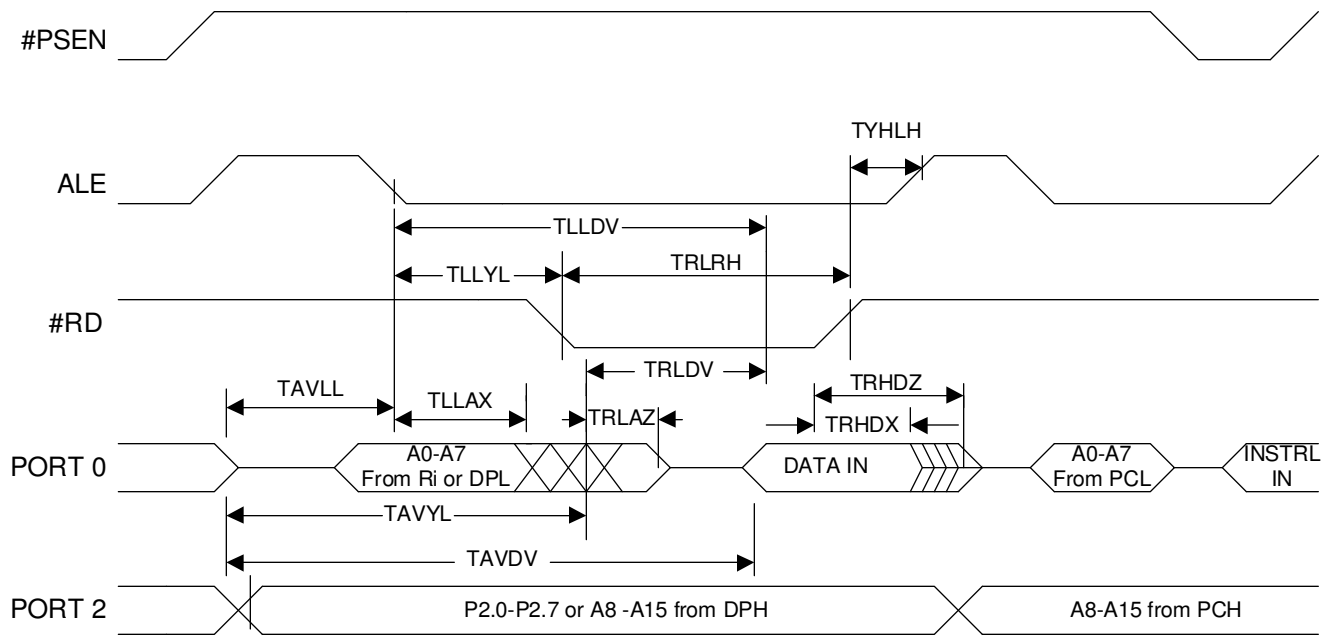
#PSEN

TYHLH

ALE

TLLDV

TLLYL

TRLRH

#RD

TRLDV

TAVLL

TLLAX

TRHDZ

TRLAZ

TRHDX

PORT 0

A0-A7 From Ri or DPL

DATA IN

A0-A7 From PCL

INSTRL IN

TAVYL

TAVDV

PORT 2

P2.0-P2.7 or A8 -A15 from DPH

A8-A15 from PCH